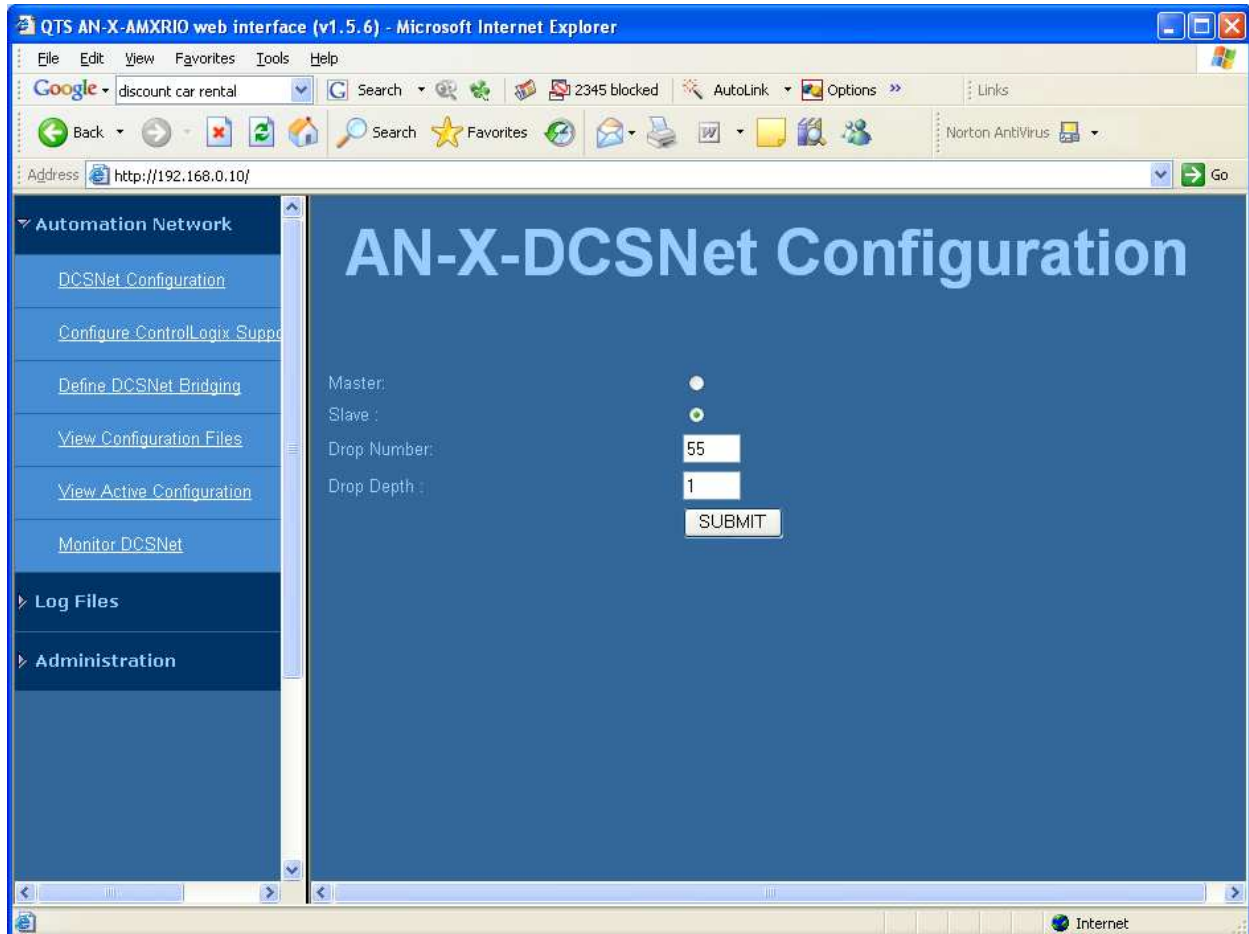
QTS AN-X-AMXRIO web interface (v1.5.6) - Microsoft Internet Explorer

File Edit View Favorites Tools Help

Google discount car rental Search 2345 blocked AutoLink Options » Links

Back Search Favorites Norton AntiVirus

Address http://192.168.0.10/ Go

Automation Network

DCSNet Configuration

Configure ControlLogix Suppo

Define DCSNet Bridging

View Configuration Files

View Active Configuration

Monitor DCSNet

Log Files

Administration

AN-X-DCSNet Configuration

Master:

Slave :

Drop Number: 55

Drop Depth : 1

SUBMIT

Internet